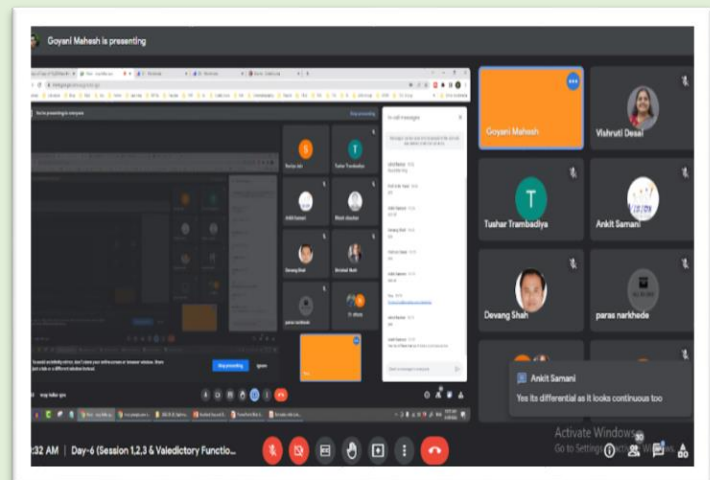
Goyani Mahesh is presenting

In-call messages

Stop presenting

Goyani Mahesh

Vishruti Desai

T

Tushar Trambadiya

Ankit Samani

Devang Shah

paras narkhede

Ankit Samani

Yes its differential as it looks continuous too

Activate Windows
Go to Settings to activate Windows.

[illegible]:32 AM | Day-6 (Session 1,2,3 & Valedictory Functio...

30